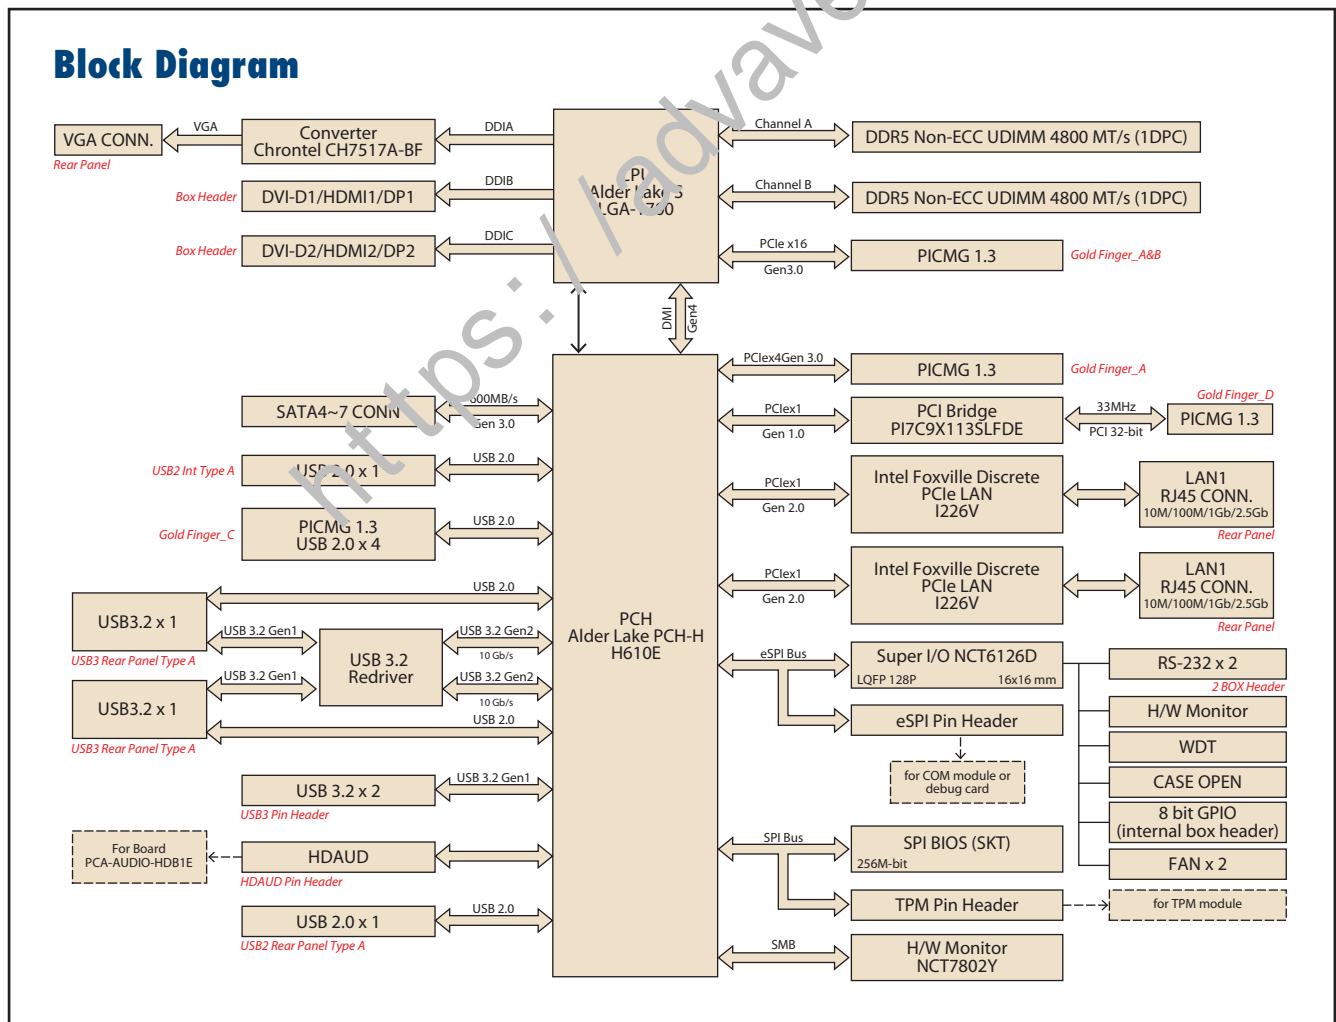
Block Diagram

VGA CONN.
Rear Panel
VGA
Converter Chrontel CH7517A-BF
DDIA
Box Header
DVI-D1/HDMI1/DP1
DDIB
Box Header
DVI-D2/HDMI2/DP2
DDIC

CPU
Alder Lake S
LGA-1700

Channel A
DDR5 Non-ECC UDIMM 4800 MT/s (1DPC)
Channel B
DDR5 Non-ECC UDIMM 4800 MT/s (1DPC)
PCIe x16
Gen3.0
PICMG 1.3
Gold Finger_A&B

DMI
Gen4

PCIex4Gen 3.0
PICMG 1.3
Gold Finger_A

SATA4~7 CONN
600MB/s
Gen 3.0
USB2 Int Type A
USB 2.0 x 1
USB 2.0
Gold Finger_C
PICMG 1.3
USB 2.0 x 4
USB 2.0
USB 2.0
USB3.2 x 1
USB3 Rear Panel Type A
USB 3.2 Gen1
USB 3.2 Redriver
USB 3.2 Gen2
10 Gb/s
USB 3.2 Gen1
USB 3.2 Gen2
10 Gb/s
USB3.2 x 1
USB3 Rear Panel Type A
USB 2.0
USB 3.2 x 2
USB 3.2 Gen1
USB3 Pin Header
For Board
PCA-AUDIO-HDB1E
HDAUD
HDAUD Pin Header
USB 2.0 x 1
USB 2.0
USB2 Rear Panel Type A

PCH
Alder Lake PCH-H
H610E

PCIex1
Gen 1.0
PCI Bridge
PI7C9X113SLFDE
33MHz
PCI 32-bit
Gold Finger_D
PICMG 1.3
PCIex1
Gen 2.0
Intel Foxville Discrete PCIe LAN
I226V
LAN1
RJ45 CONN.
10M/100M/1Gb/2.5Gb
Rear Panel
PCIex1
Gen 2.0
Intel Foxville Discrete PCIe LAN
I226V
LAN1
RJ45 CONN.
10M/100M/1Gb/2.5Gb
Rear Panel
eSPI Bus
Super I/O NCT6126D
LQFP 128P
16x16 mm
RS-232 x 2
2 BOX Header
H/W Monitor
WDT
CASE OPEN
8 bit GPIO
(internal box header)
FAN x 2
eSPI Pin Header
for COM module or debug card
SPI Bus
SPI BIOS (SKT)
256M-bit
TPM Pin Header
for TPM module
SMB
H/W Monitor
NCT7802Y

https://advantech